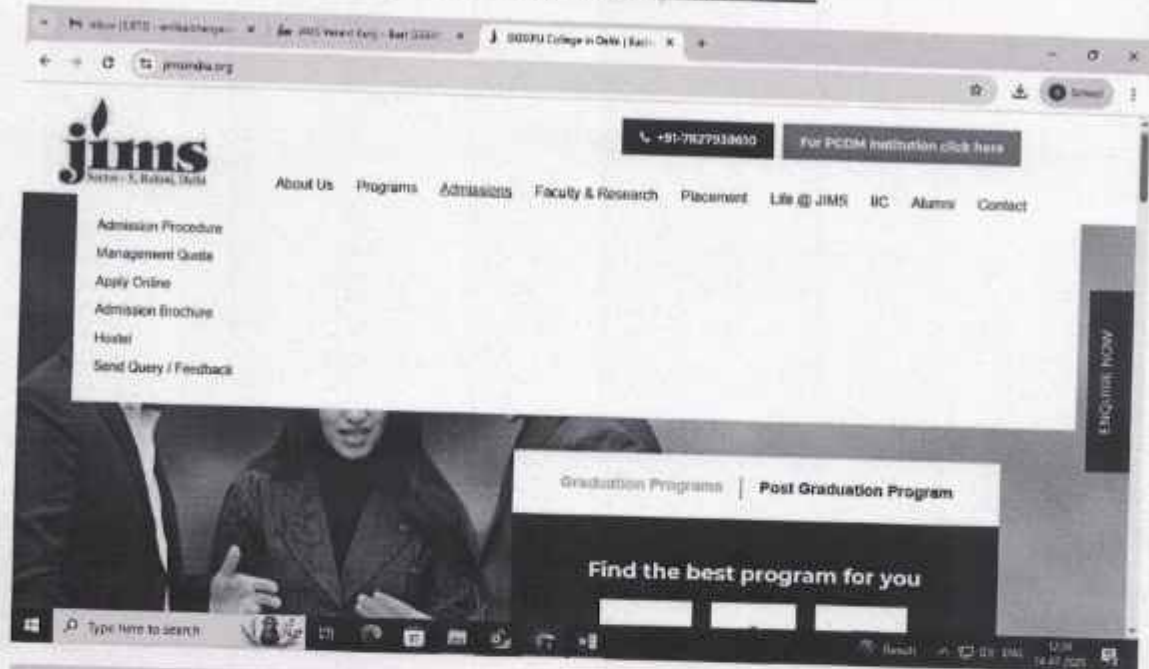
Inbox (1,073) - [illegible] | JIMS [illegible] - Best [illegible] | GGSIPU College in Delhi | Bach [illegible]

jimsindia.org

jims
Sector - 5, Rohini, Delhi

+91-7827938600

For PGDM Institution click here

About Us Programs Admissions Faculty & Research Placement Life @ JIMS IIC Alumni Contact

Admission Procedure
Management Quota
Apply Online
Admission Brochure
Hostel
Send Query / Feedback

ENQUIRE NOW

Graduation Programs | Post Graduation Program

Find the best program for you

Type here to search

Result ENG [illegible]